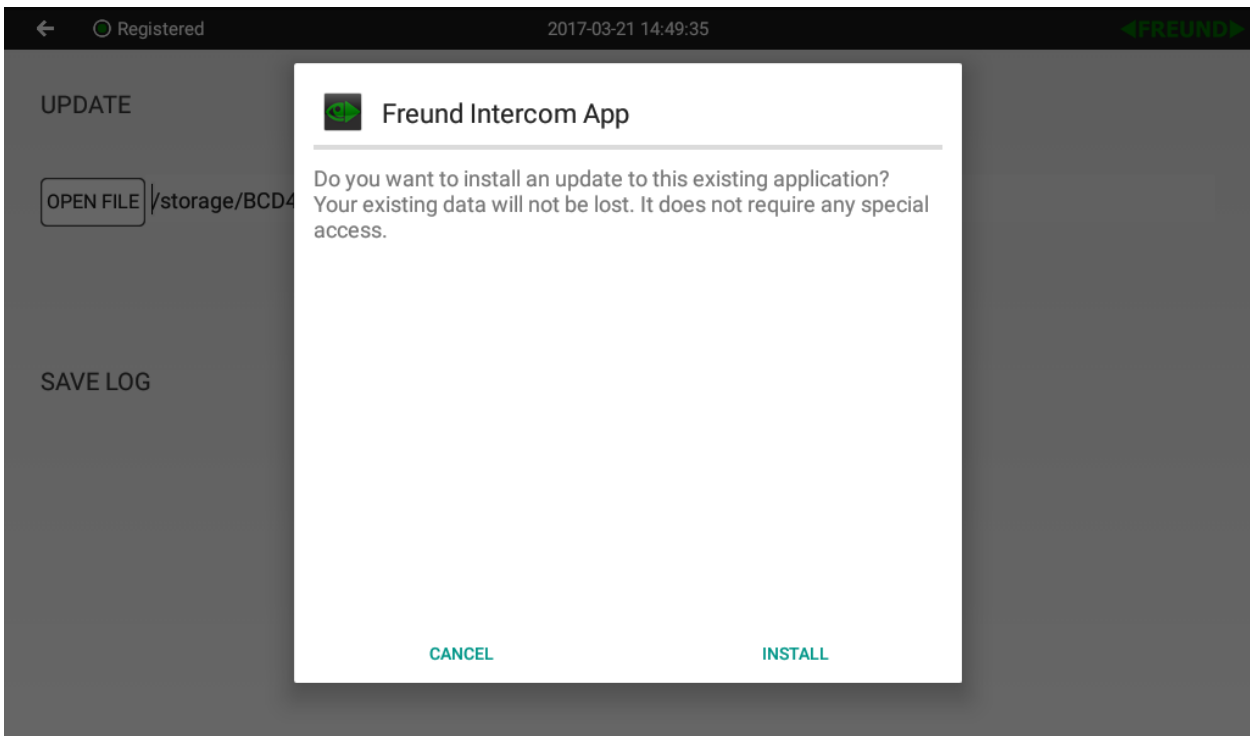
← Registered

2017-03-21 14:49:35

FREUND

UPDATE

OPEN FILE /storage/BCD4

SAVE LOG

Freund Intercom App

Do you want to install an update to this existing application? Your existing data will not be lost. It does not require any special access.

CANCEL

INSTALL